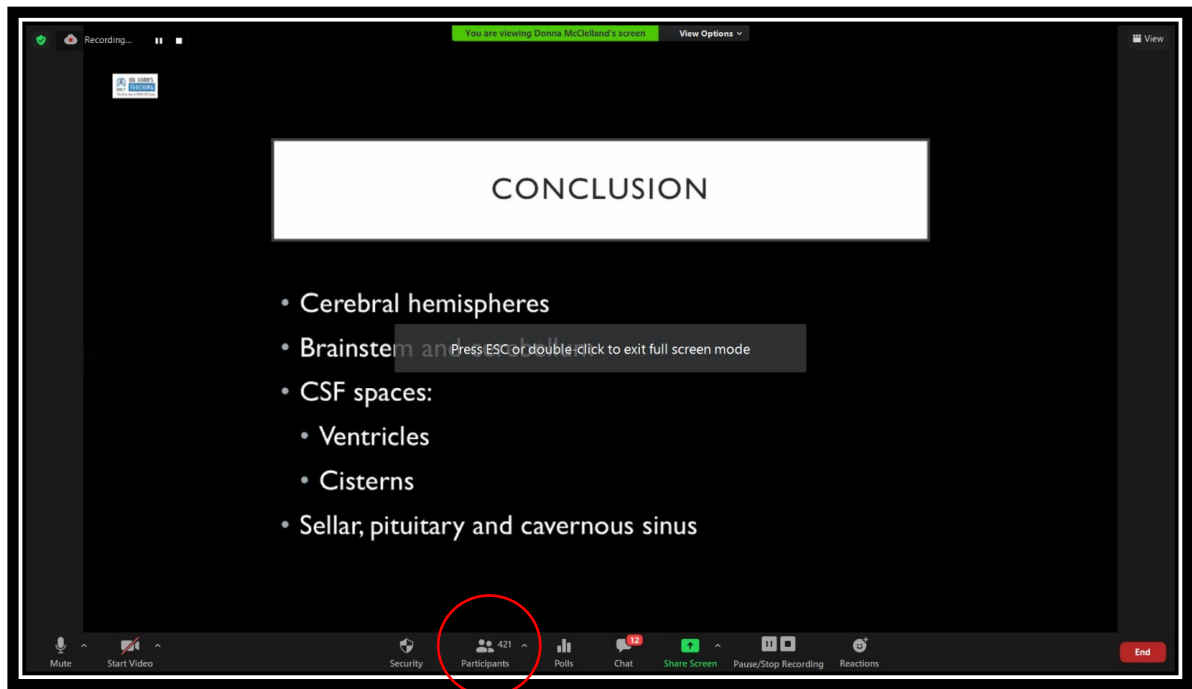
Recording...

You are viewing Donna McClelland's screen

View Options

View

DR. LORN'S TEACHING

CONCLUSION

• Cerebral hemispheres

• Brainstem an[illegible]

Press ESC or double click to exit full screen mode

• CSF spaces:

• Ventricles

• Cisterns

• Sellar, pituitary and cavernous sinus

Mute

Start Video

Security

421

Participants

Polls

12

Chat

Share Screen

Pause/Stop Recording

Reactions

End